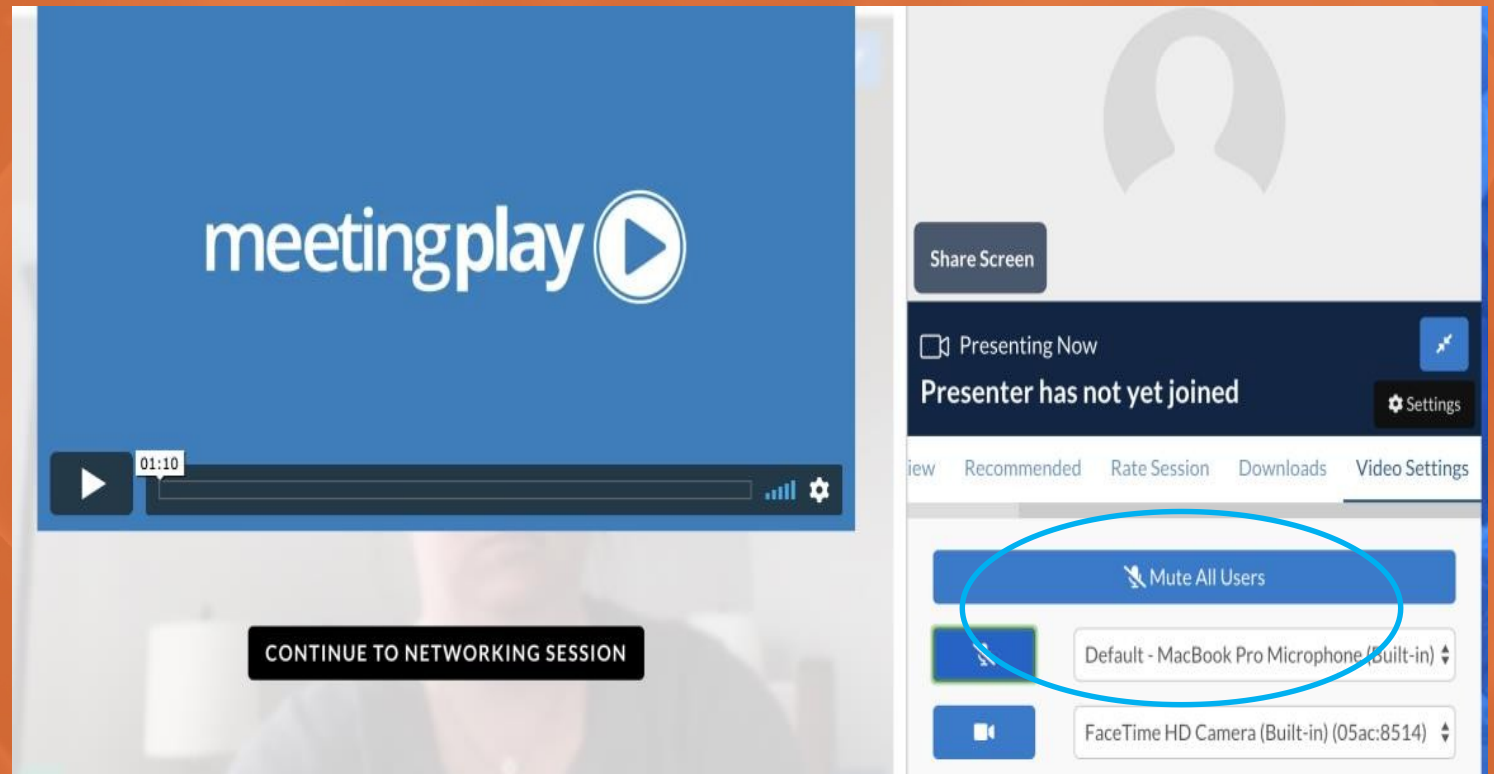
meetingplay

01:10

CONTINUE TO NETWORKING SESSION

Share Screen

Presenting Now

Presenter has not yet joined

Settings

iew Recommended Rate Session Downloads Video Settings

Mute All Users

Default - MacBook Pro Microphone (Built-in)

FaceTime HD Camera (Built-in) (05ac:8514)